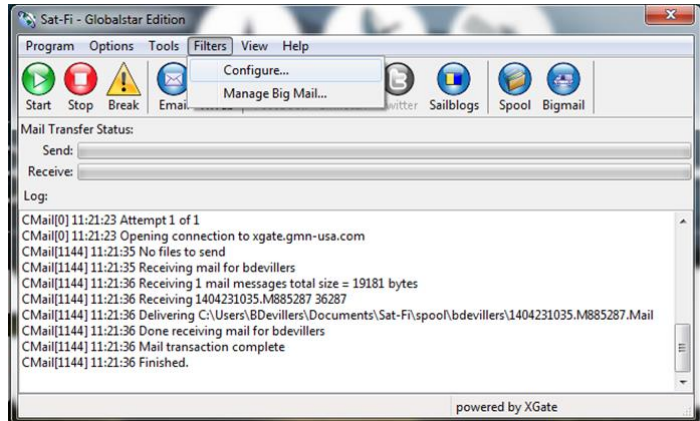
Sat-Fi - Globalstar Edition

Program Options Tools Filters View Help

Configure...
Manage Big Mail...

Start Stop Break Emai witter Sailblogs Spool Bigmail

Mail Transfer Status:
Send:
Receive:
Log:

CMail[0] 11:21:23 Attempt 1 of 1
CMail[0] 11:21:23 Opening connection to xgate.gmn-usa.com
CMail[1144] 11:21:35 No files to send
CMail[1144] 11:21:35 Receiving mail for bdevillers
CMail[1144] 11:21:36 Receiving 1 mail messages total size = 19181 bytes
CMail[1144] 11:21:36 Receiving 1404231035.M885287 36287
CMail[1144] 11:21:36 Delivering C:\Users\BDevillers\Documents\Sat-Fi\spool\bdevillers\1404231035.M885287.Mail
CMail[1144] 11:21:36 Done receiving mail for bdevillers
CMail[1144] 11:21:36 Mail transaction complete
CMail[1144] 11:21:36 Finished.

powered by XGate